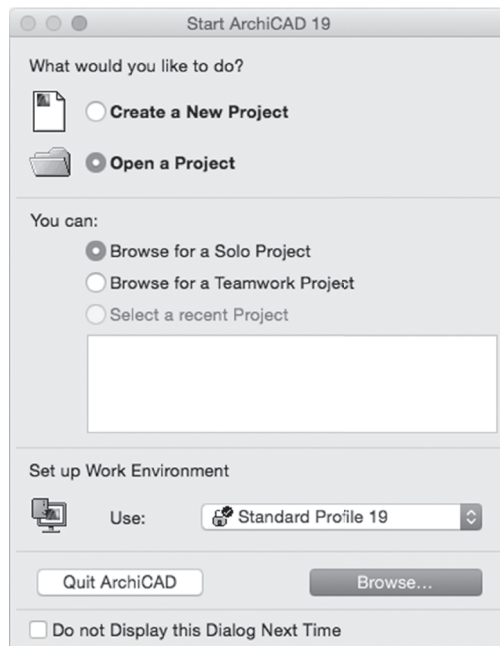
Start ArchiCAD 19

What would you like to do?

Create a New Project

Open a Project

You can:

Browse for a Solo Project

Browse for a Teamwork Project

Select a recent Project

Set up Work Environment

Use:

Standard Profile 19

Quit ArchiCAD

Browse...

Do not Display this Dialog Next Time